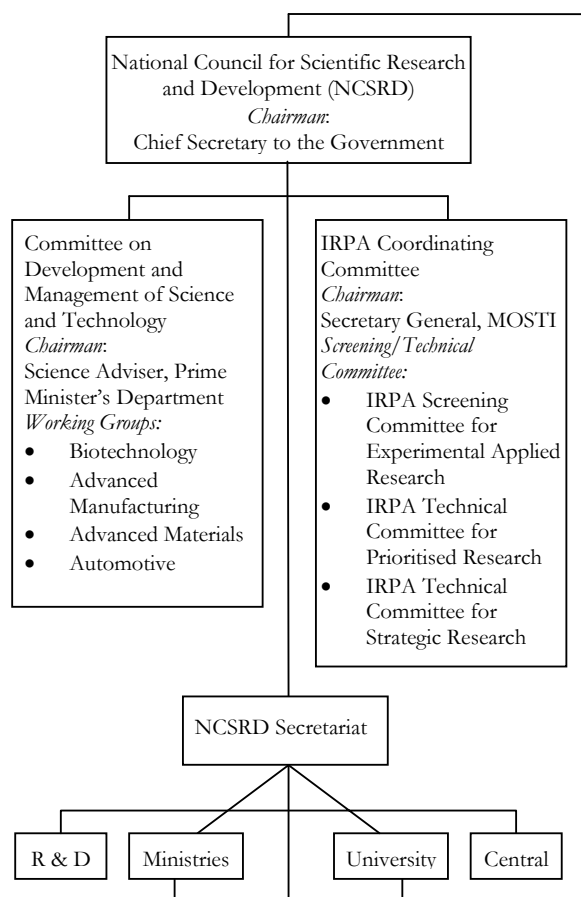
National Council for Scientific Research and Development (NCSRD)
*Chairman*:
Chief Secretary to the Government

Committee on Development and Management of Science and Technology
*Chairman*:
Science Adviser, Prime Minister's Department
*Working Groups:*
- Biotechnology
- Advanced Manufacturing
- Advanced Materials
- Automotive

IRPA Coordinating Committee
*Chairman*:
Secretary General, MOSTI
*Screening/Technical Committee:*
- IRPA Screening Committee for Experimental Applied Research
- IRPA Technical Committee for Prioritised Research
- IRPA Technical Committee for Strategic Research

NCSRD Secretariat

R & D

Ministries

University

Central